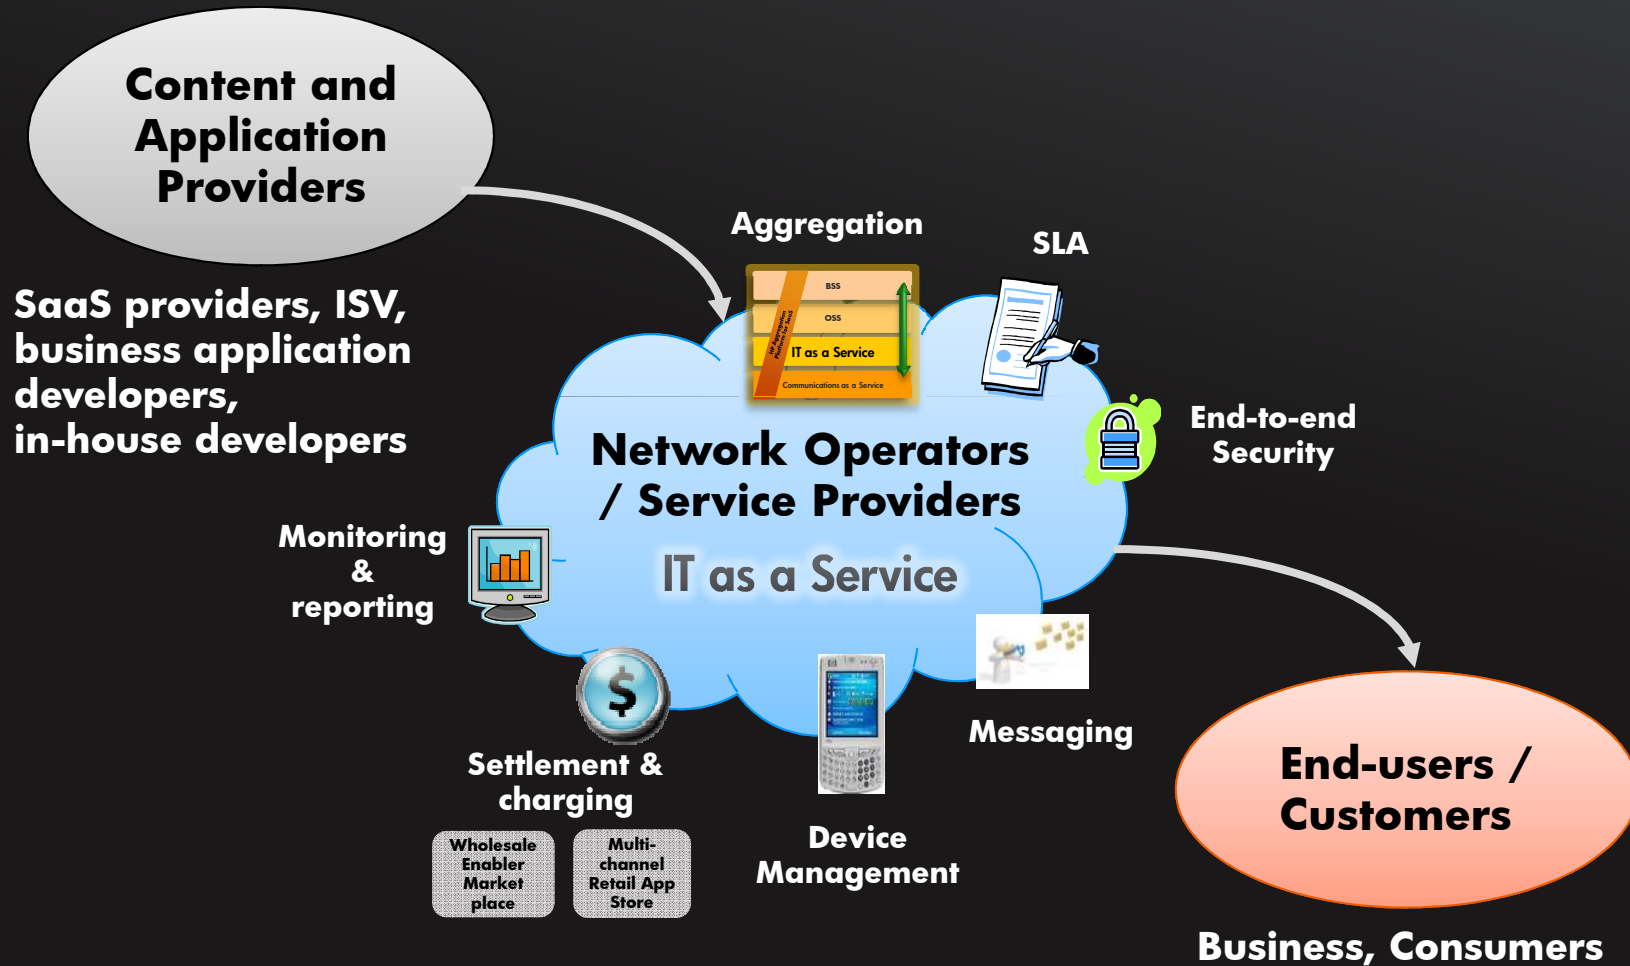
Content and Application Providers

SaaS providers, ISV, business application developers, in-house developers

Aggregation

BSS

OSS

IT as a Service

Communications as a Service

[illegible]

SLA

End-to-end Security

Network Operators / Service Providers

IT as a Service

Monitoring & reporting

Settlement & charging

Wholesale Enabler Market place

Multi-channel Retail App Store

Device Management

Messaging

End-users / Customers

Business, Consumers